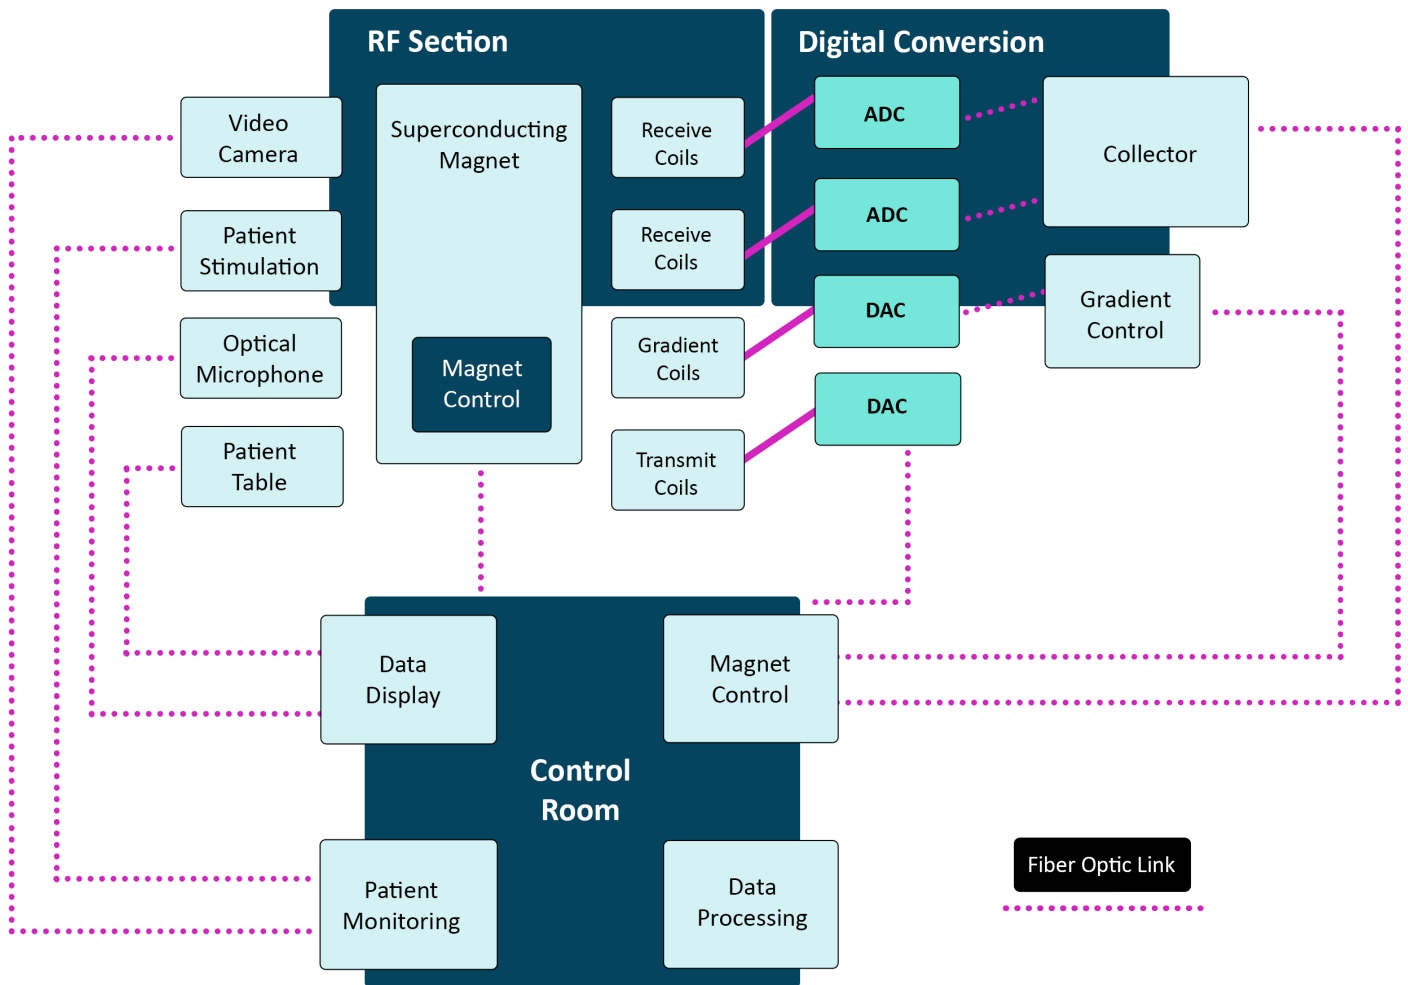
RF Section

Digital Conversion

Video Camera

Patient Stimulation

Optical Microphone

Patient Table

Superconducting Magnet

Magnet Control

Receive Coils

Receive Coils

Gradient Coils

Transmit Coils

ADC

ADC

DAC

DAC

Collector

Gradient Control

Data Display

Magnet Control

Control Room

Patient Monitoring

Data Processing

Fiber Optic Link